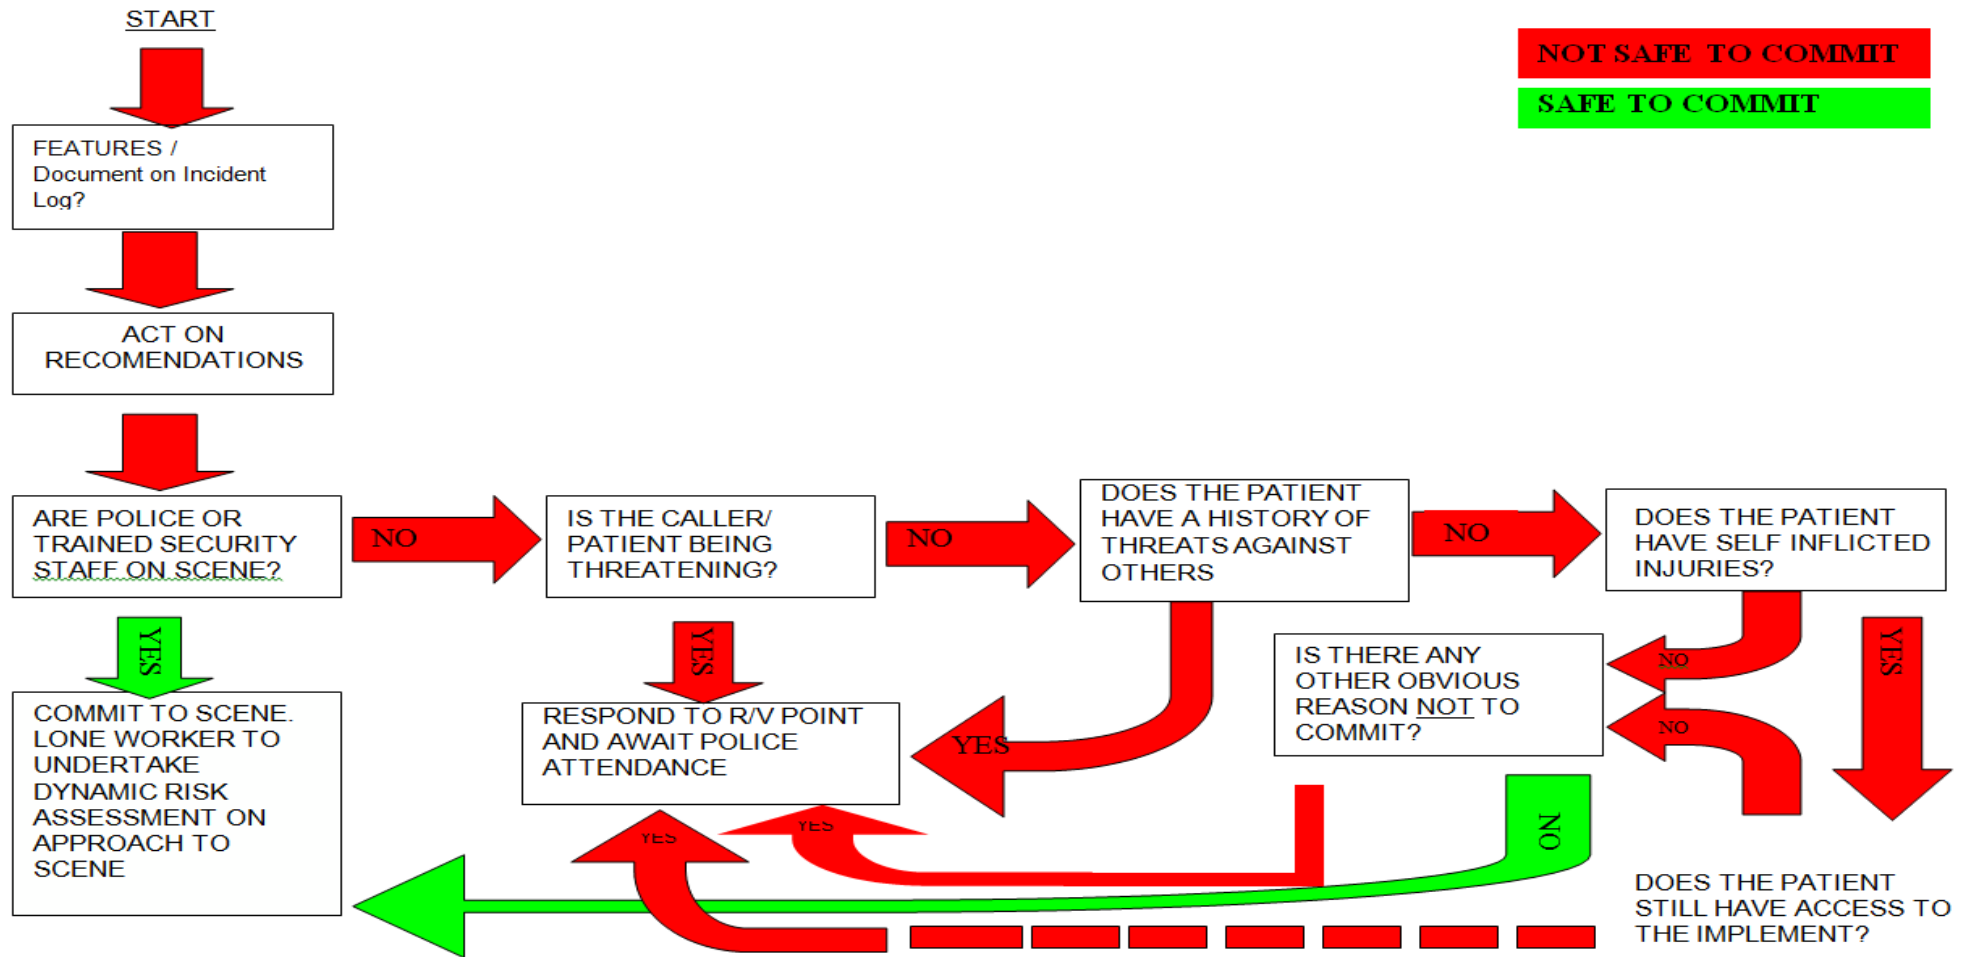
START

NOT SAFE TO COMMIT

SAFE TO COMMIT

FEATURES / Document on Incident Log?

ACT ON RECOMENDATIONS

ARE POLICE OR TRAINED SECURITY STAFF ON SCENE?

NO

IS THE CALLER/ PATIENT BEING THREATENING?

NO

DOES THE PATIENT HAVE A HISTORY OF THREATS AGAINST OTHERS

NO

DOES THE PATIENT HAVE SELF INFLICTED INJURIES?

YES

COMMIT TO SCENE. LONE WORKER TO UNDERTAKE DYNAMIC RISK ASSESSMENT ON APPROACH TO SCENE

YES

RESPOND TO R/V POINT AND AWAIT POLICE ATTENDANCE

YES

IS THERE ANY OTHER OBVIOUS REASON NOT TO COMMIT?

NO

NO

YES

NO

YES

YES

DOES THE PATIENT STILL HAVE ACCESS TO THE IMPLEMENT?